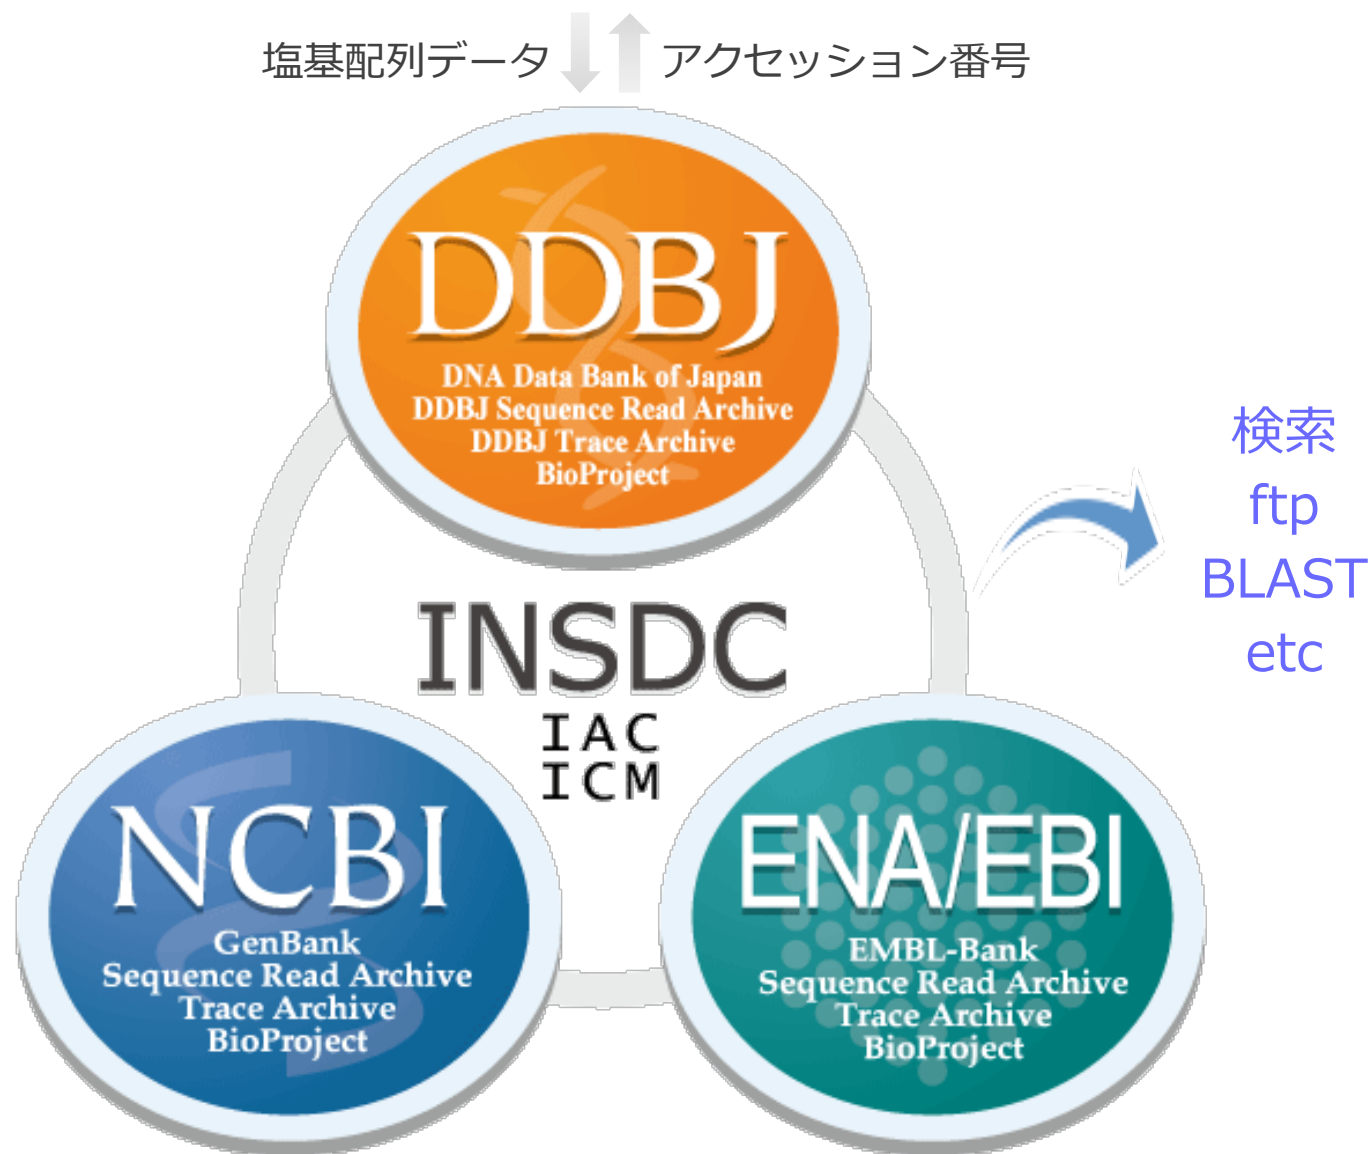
塩基配列データ

アクセッション番号

DDBJ
DNA Data Bank of Japan
DDBJ Sequence Read Archive
DDBJ Trace Archive
BioProject

検索
ftp
BLAST
etc

INSDC
IAC
ICM

NCBI
GenBank
Sequence Read Archive
Trace Archive
BioProject

ENA/EBI
EMBL-Bank
Sequence Read Archive
Trace Archive
BioProject